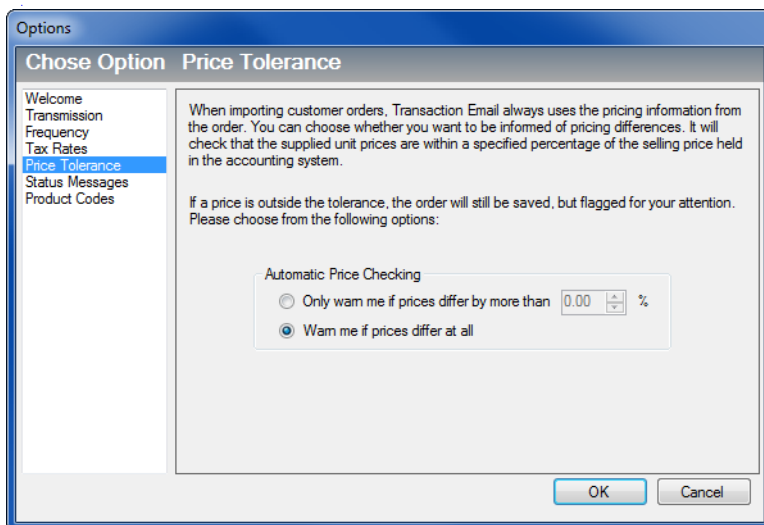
Options

Chose Option Price Tolerance

Welcome
Transmission
Frequency
Tax Rates
Price Tolerance
Status Messages
Product Codes

When importing customer orders, Transaction Email always uses the pricing information from the order. You can choose whether you want to be informed of pricing differences. It will check that the supplied unit prices are within a specified percentage of the selling price held in the accounting system.

If a price is outside the tolerance, the order will still be saved, but flagged for your attention. Please choose from the following options:

Automatic Price Checking
Only warn me if prices differ by more than 0.00 %
Warn me if prices differ at all

OK Cancel